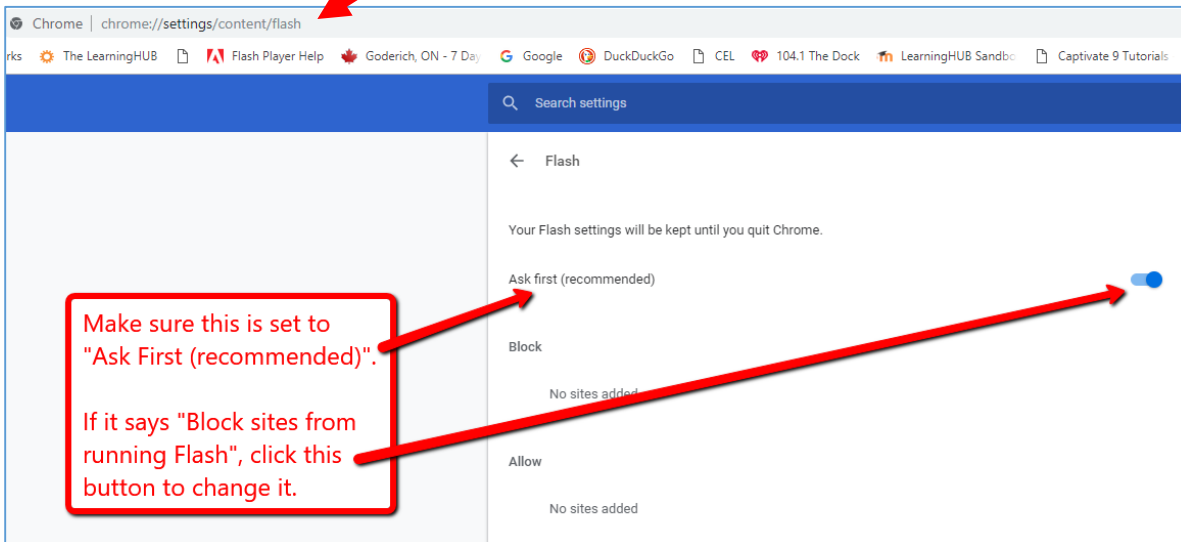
Chrome | chrome://settings/content/flash

rks The LearningHUB Flash Player Help Goderich, ON - 7 Day Google DuckDuckGo CEL 104.1 The Dock LearningHUB Sandbo Captivate 9 Tutorials

Search settings

Flash

Your Flash settings will be kept until you quit Chrome.

Ask first (recommended)

Block

No sites added

Allow

No sites added

Make sure this is set to "Ask First (recommended)".

If it says "Block sites from running Flash", click this button to change it.